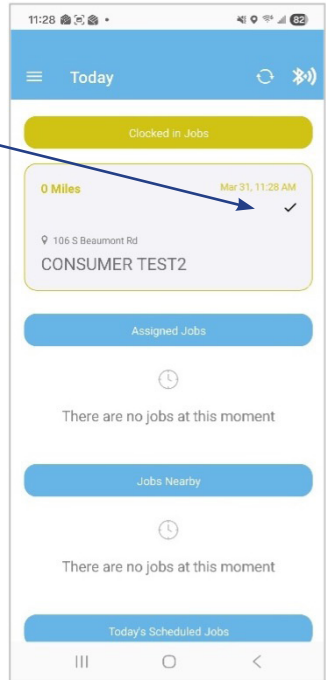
11:28 • 82

Today

Clocked in Jobs

0 Miles

Mar 31, 11:28 AM

106 S Beaumont Rd

CONSUMER TEST2

Assigned Jobs

There are no jobs at this moment

Jobs Nearby

There are no jobs at this moment

Today's Scheduled Jobs